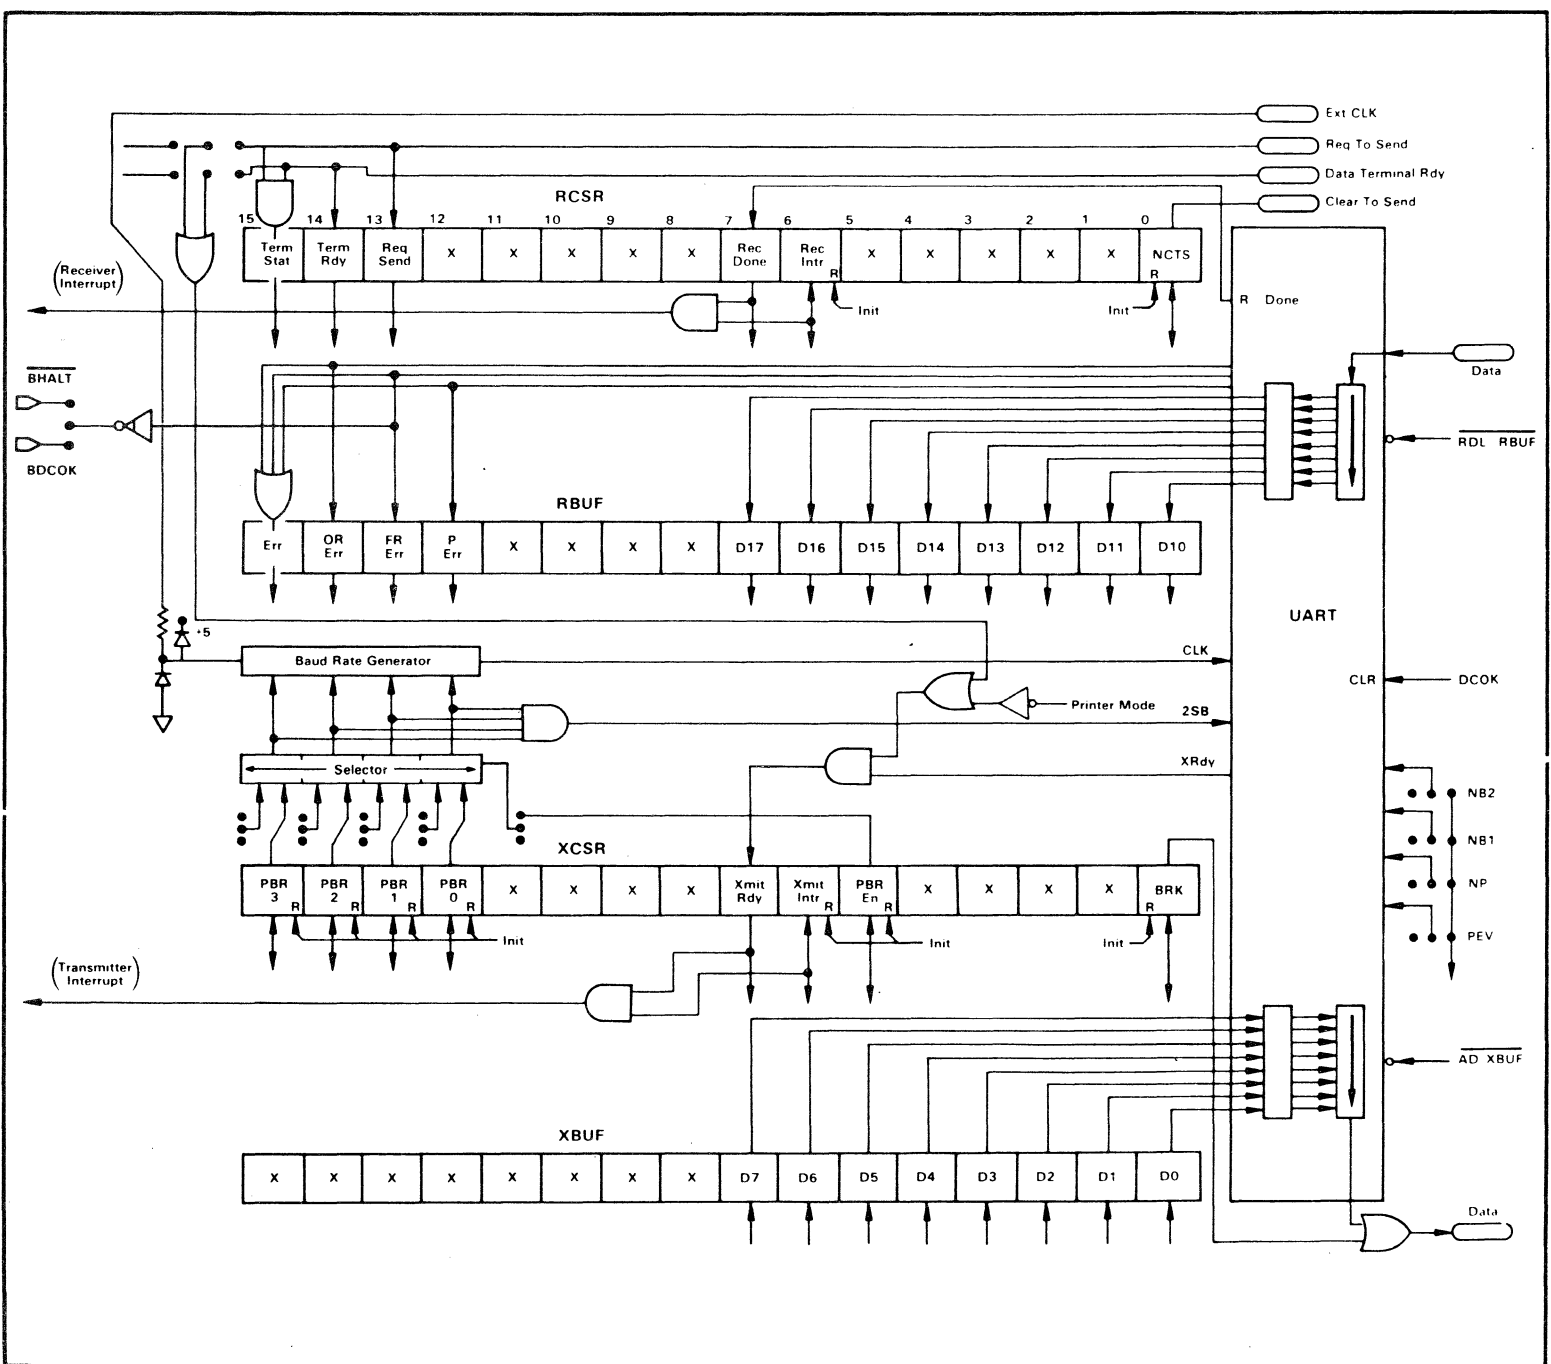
Ext CLK
Req To Send
Data Terminal Rdy
Clear To Send

RCSR

| 15 | 14 | 13 | 12 | 11 | 10 | 9 | 8 | 7 | 6 | 5 | 4 | 3 | 2 | 1 | 0 |
|---|---|---|---|---|---|---|---|---|---|---|---|---|---|---|---|
| Term Stat | Term Rdy | Req Send | X | X | X | X | X | Rec Done | Rec Intr R | X | X | X | X | X | NCTS R |

(Receiver Interrupt)
Init
Init
R Done

$\overline{BHALT}$
BDCOK
Data
$\overline{RDL \ RBUF}$

RBUF

| Err | OR Err | FR Err | P Err | X | X | X | X | D17 | D16 | D15 | D14 | D13 | D12 | D11 | D10 |
|---|---|---|---|---|---|---|---|---|---|---|---|---|---|---|---|

UART

+5
Baud Rate Generator
CLK
CLR
DCOK
Printer Mode
2SB
Selector
XRdy
NB2
NB1
NP
PEV

XCSR

| PBR 3 R | PBR 2 R | PBR 1 R | PBR 0 R | X | X | X | X | Xmit Rdy | Xmit Intr R | PBR En R | X | X | X | X | BRK R |
|---|---|---|---|---|---|---|---|---|---|---|---|---|---|---|---|

Init
Init
Init
(Transmitter Interrupt)
$\overline{AD \ XBUF}$

XBUF

| X | X | X | X | X | X | X | X | D7 | D6 | D5 | D4 | D3 | D2 | D1 | D0 |
|---|---|---|---|---|---|---|---|---|---|---|---|---|---|---|---|

Data